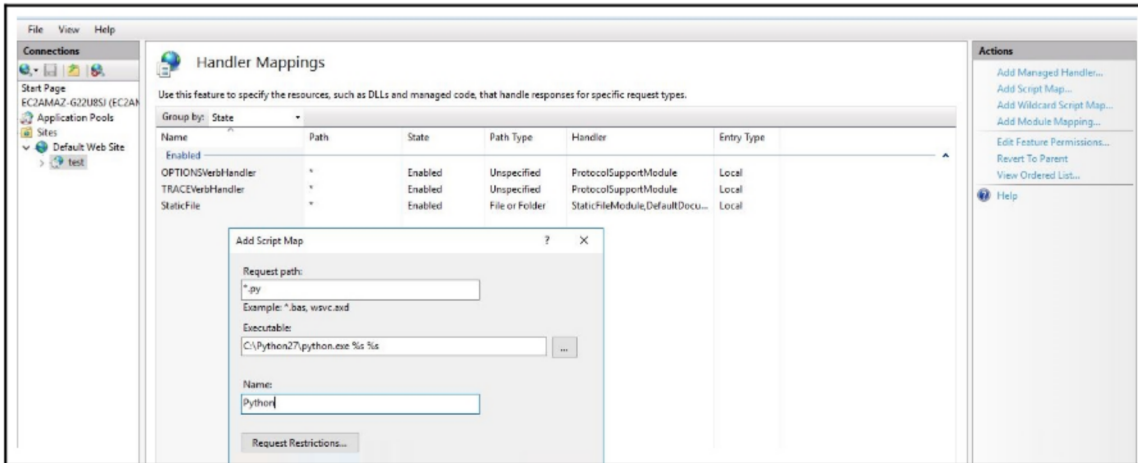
File View Help

Connections

Start Page
EC2AMAZ-G22U8SJ (EC2AM
Application Pools
Sites
Default Web Site
test

Handler Mappings

Use this feature to specify the resources, such as DLLs and managed code, that handle responses for specific request types.

Group by: State

| Name | Path | State | Path Type | Handler | Entry Type |
|---|---|---|---|---|---|
| Enabled | | | | | |
| OPTIONSVerbHandler | * | Enabled | Unspecified | ProtocolSupportModule | Local |
| TRACEVerbHandler | * | Enabled | Unspecified | ProtocolSupportModule | Local |
| StaticFile | * | Enabled | File or Folder | StaticFileModule,DefaultDocu... | Local |

Add Script Map ? ×

Request path:
*.py
Example: *.bas, wsvc.axd
Executable:
C:\Python27\python.exe %s %s
...
Name:
Python

Request Restrictions...

Actions
Add Managed Handler...
Add Script Map...
Add Wildcard Script Map...
Add Module Mapping...
Edit Feature Permissions...
Revert To Parent
View Ordered List...
Help